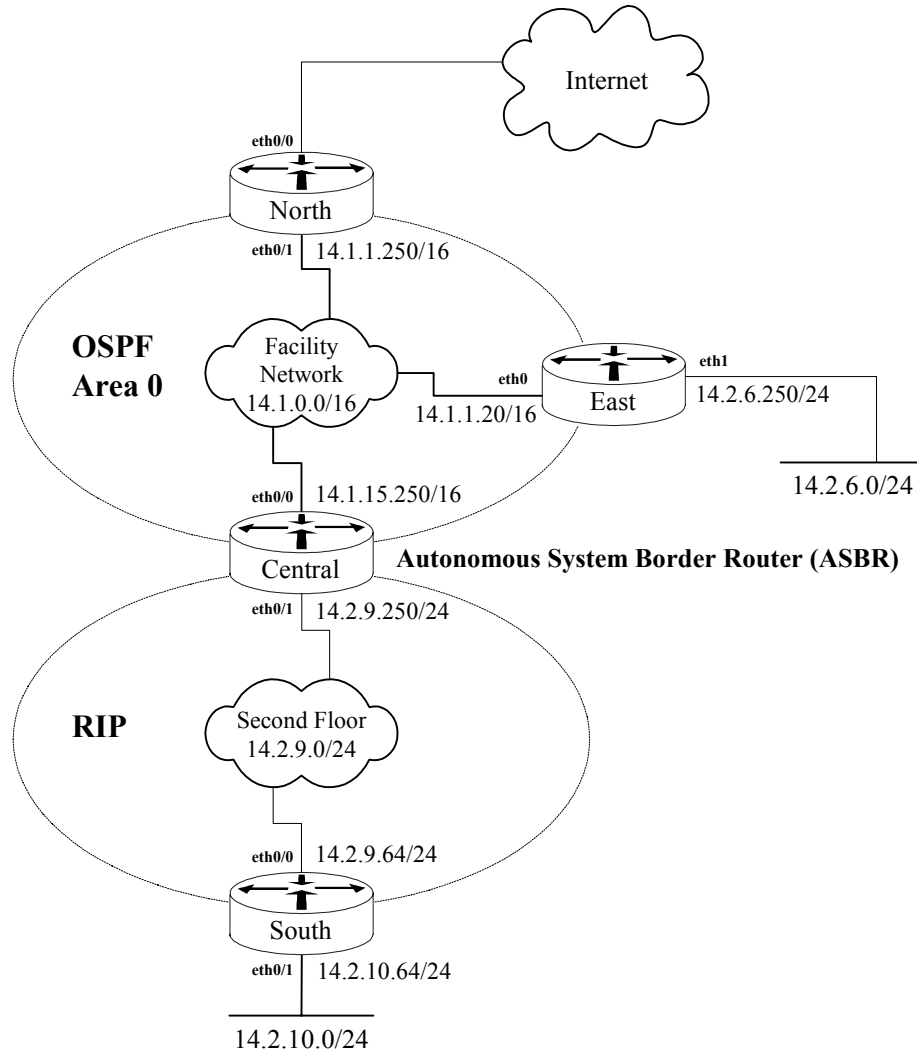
Internet

eth0/0

North

eth0/1 14.1.1.250/16

OSPF
Area 0

Facility Network
14.1.0.0/16

eth0

East

eth1

14.2.6.250/24

14.1.1.20/16

14.2.6.0/24

eth0/0 14.1.15.250/16

Central

Autonomous System Border Router (ASBR)

eth0/1 14.2.9.250/24

RIP

Second Floor
14.2.9.0/24

eth0/0 14.2.9.64/24

South

eth0/1 14.2.10.64/24

14.2.10.0/24